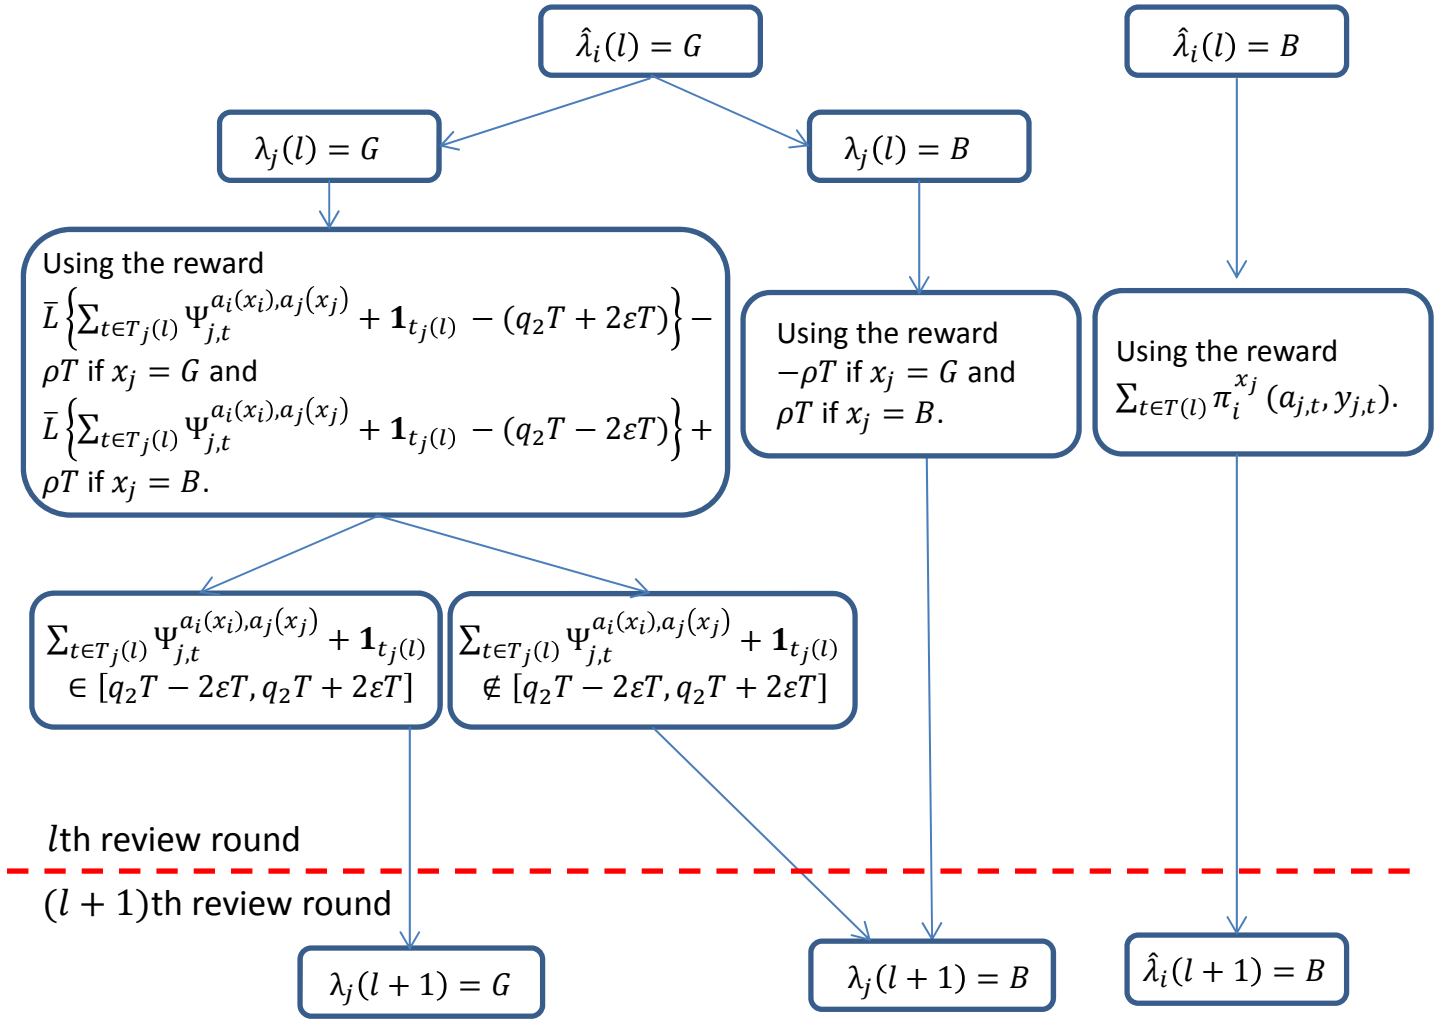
$\hat{\lambda}_i(l) = G$

$\hat{\lambda}_i(l) = B$

$\lambda_j(l) = G$

$\lambda_j(l) = B$

Using the reward $\bar{L}\left\{\sum_{t\in T_j(l)} \Psi_{j,t}^{a_i(x_i),a_j(x_j)} + \mathbf{1}_{t_j(l)} - (q_2T + 2\varepsilon T)\right\} - \rho T$ if $x_j = G$ and $\bar{L}\left\{\sum_{t\in T_j(l)} \Psi_{j,t}^{a_i(x_i),a_j(x_j)} + \mathbf{1}_{t_j(l)} - (q_2T - 2\varepsilon T)\right\} + \rho T$ if $x_j = B$.

Using the reward $-\rho T$ if $x_j = G$ and $\rho T$ if $x_j = B$.

Using the reward $\sum_{t\in T(l)} \pi_i^{x_j}(a_{j,t}, y_{j,t})$.

$\sum_{t\in T_j(l)} \Psi_{j,t}^{a_i(x_i),a_j(x_j)} + \mathbf{1}_{t_j(l)} \in [q_2T - 2\varepsilon T, q_2T + 2\varepsilon T]$

$\sum_{t\in T_j(l)} \Psi_{j,t}^{a_i(x_i),a_j(x_j)} + \mathbf{1}_{t_j(l)} \notin [q_2T - 2\varepsilon T, q_2T + 2\varepsilon T]$

$l$th review round

$(l+1)$th review round

$\lambda_j(l+1) = G$

$\lambda_j(l+1) = B$

$\hat{\lambda}_i(l+1) = B$